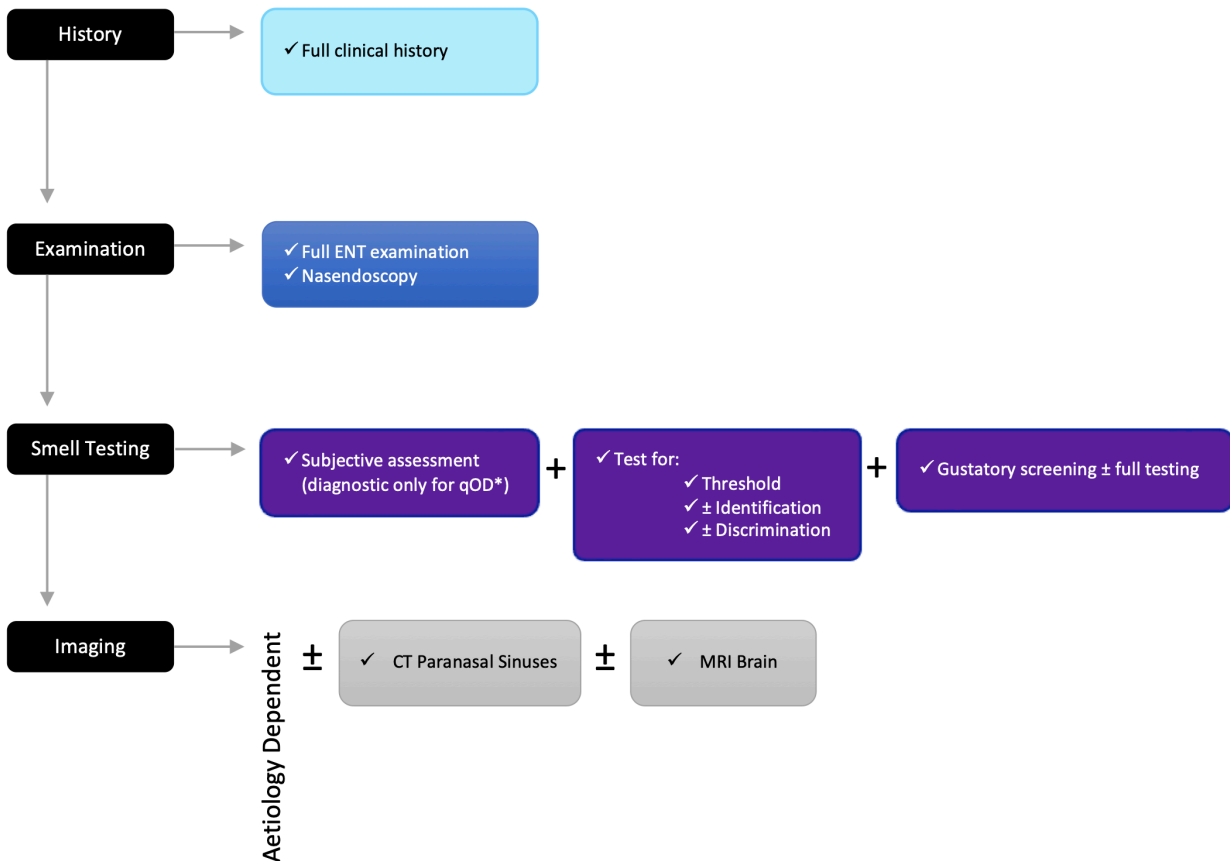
History

✓ Full clinical history

Examination

✓ Full ENT examination
✓ Nasendoscopy

Smell Testing

✓ Subjective assessment (diagnostic only for qOD*)

+

✓ Test for:
✓ Threshold
✓ ± Identification
✓ ± Discrimination

+

✓ Gustatory screening ± full testing

Imaging

Aetiology Dependent

±

✓ CT Paranasal Sinuses

±

✓ MRI Brain